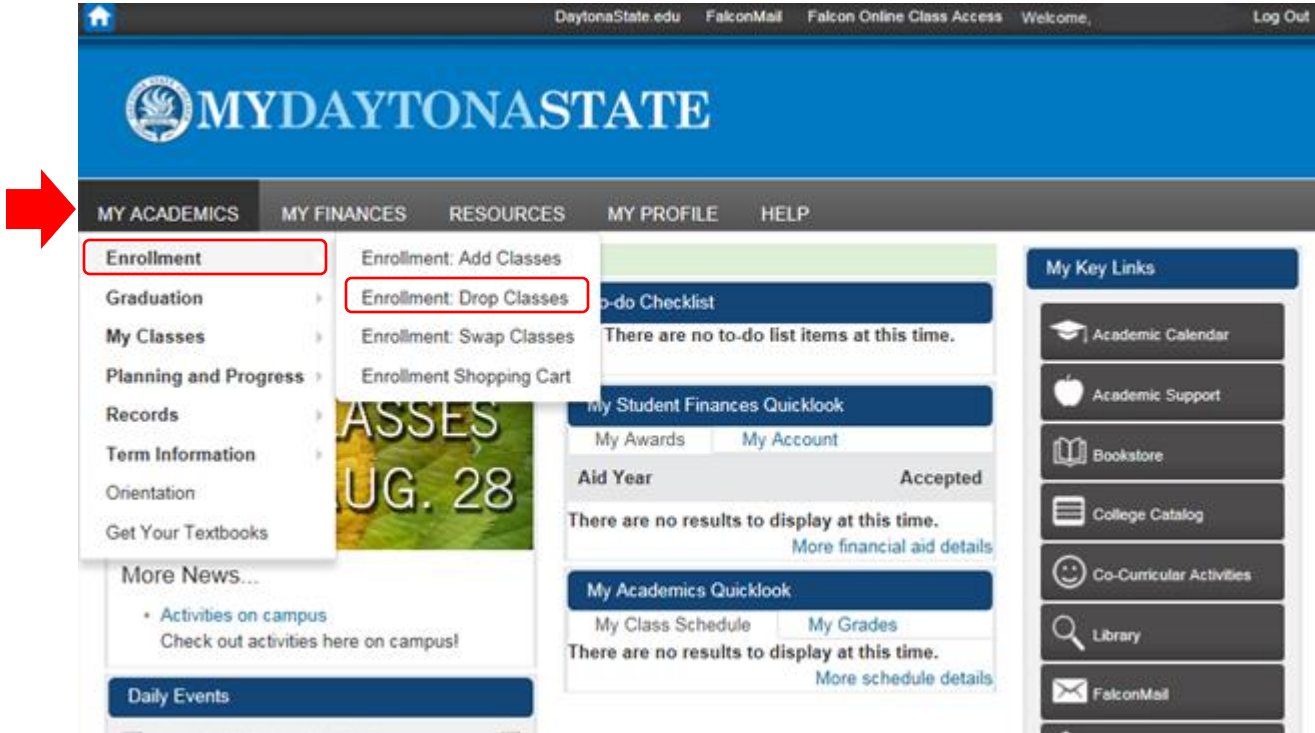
DaytonaState.edu FalconMail Falcon Online Class Access Welcome, Log Out

MYDAYTONASTATE

MY ACADEMICS MY FINANCES RESOURCES MY PROFILE HELP

Enrollment
Graduation
My Classes
Planning and Progress
Records
Term Information
Orientation
Get Your Textbooks

Enrollment: Add Classes
Enrollment: Drop Classes
Enrollment: Swap Classes
Enrollment Shopping Cart

ASSES
UG. 28

More News...
• Activities on campus
Check out activities here on campus!

Daily Events

o-do Checklist
There are no to-do list items at this time.

My Student Finances Quicklook
My Awards My Account

| Aid Year | Accepted |
|---|---|

There are no results to display at this time.
More financial aid details

My Academics Quicklook
My Class Schedule My Grades
There are no results to display at this time.
More schedule details

My Key Links
Academic Calendar
Academic Support
Bookstore
College Catalog
Co-Curricular Activities
Library
FalconMail